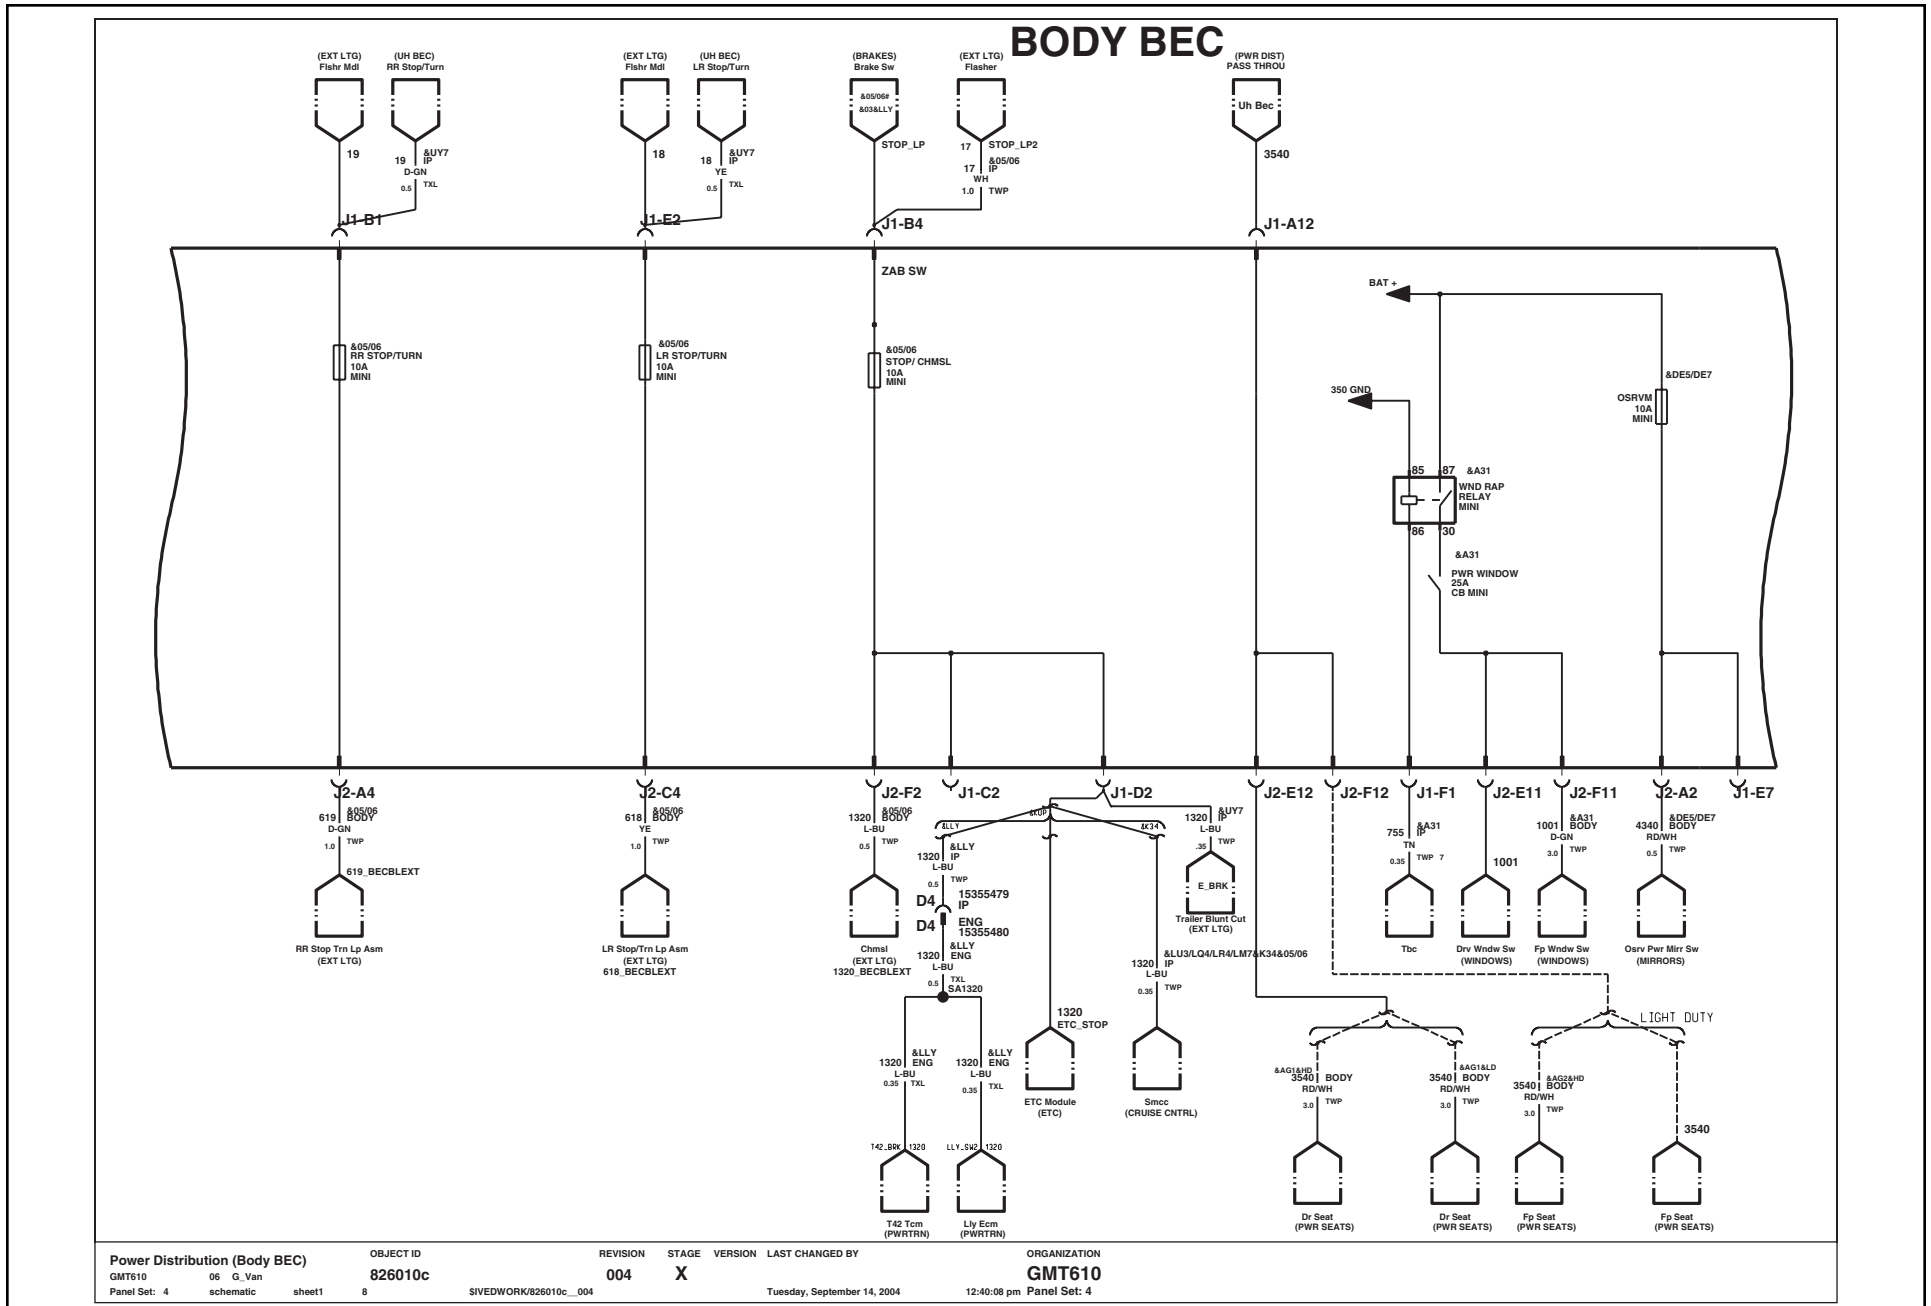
BODY BEC

(EXT LTG) Flshr Mdl
(UH BEC) RR Stop/Turn
19
19 &UY7 IP D-GN 0.5 TXL
J1-B1

(EXT LTG) Flshr Mdl
(UH BEC) LR Stop/Turn
18
18 &UY7 IP YE 0.5 TXL
J1-E2

(BRAKES) Brake Sw
&05/06# &03&LLY
STOP_LP
(EXT LTG) Flasher
17 STOP_LP2
17 &05/06 IP WH 1.0 TWP
J1-B4

(PWR DIST) PASS THROU
Uh Bec
3540
J1-A12

ZAB SW

&05/06 RR STOP/TURN 10A MINI
&05/06 LR STOP/TURN 10A MINI
&05/06 STOP/ CHMSL 10A MINI

BAT +
350 GND
&DE5/DE7
OSRVM 10A MINI
85 87 &A31
WND RAP RELAY MINI
86 30
&A31
PWR WINDOW 25A CB MINI

J2-A4
619 &05/06 BODY D-GN 1.0 TWP
619_BECBLEXT
RR Stop Trn Lp Asm (EXT LTG)

J2-C4
618 &05/06 BODY YE 1.0 TWP
LR Stop/Trn Lp Asm (EXT LTG) 618_BECBLEXT

J2-F2
1320 &05/06 BODY L-BU 0.5 TWP
Chmsl (EXT LTG) 1320_BECBLEXT

J1-C2
J1-D2
&LLY &LUP &K34
1320 &LLY IP L-BU 0.5 TWP
D4 15355479 IP
D4 ENG 15355480
1320 &LLY ENG L-BU 0.5 TXL SA1320
1320 &LLY ENG L-BU 0.35 TXL
1320 &LLY ENG L-BU 0.35 TXL
T42_BRK 1320
LLY_SW2 1320
T42 Tcm (PWRTRN)
Lly Ecm (PWRTRN)

1320 ETC_STOP
ETC Module (ETC)

&LU3/LQ4/LR4/LM7&K34&05/06
1320 IP L-BU 0.35 TWP
Smcc (CRUISE CNTRL)

1320 &UY7 IP L-BU .35 TWP
E_BRK
Trailer Blunt Cut (EXT LTG)

J2-E12
J2-F12
J1-F1
755 &A31 IP TN 0.35 TWP 7
Tbc
J2-E11
1001
Drv Wndw Sw (WINDOWS)
J2-F11
1001 &A31 BODY D-GN 3.0 TWP
Fp Wndw Sw (WINDOWS)
J2-A2
4340 &DE5/DE7 BODY RD/WH 0.5 TWP
Osrv Pwr Mirr Sw (MIRRORS)
J1-E7

LIGHT DUTY
&AG1&HD 3540 BODY RD/WH 3.0 TWP
Dr Seat (PWR SEATS)
3540 &AG1&LD BODY RD/WH 3.0 TWP
Dr Seat (PWR SEATS)
3540 &AG2&HD BODY RD/WH 3.0 TWP
Fp Seat (PWR SEATS)
3540
Fp Seat (PWR SEATS)

Power Distribution (Body BEC)
GMT610 06 G_Van
Panel Set: 4 schematic sheet1 8
OBJECT ID 826010c
$IVEDWORK/826010c__004
REVISION 004
STAGE X
VERSION
LAST CHANGED BY
Tuesday, September 14, 2004 12:40:08 pm
ORGANIZATION GMT610
Panel Set: 4